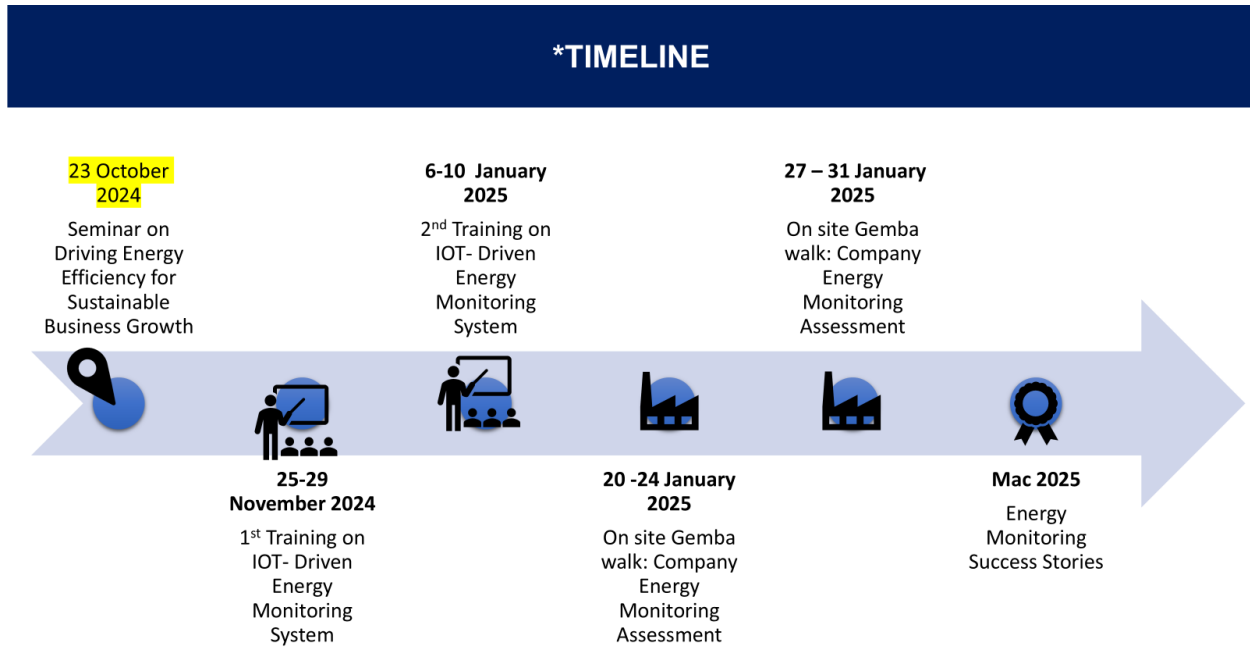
*TIMELINE

23 October 2024
Seminar on Driving Energy Efficiency for Sustainable Business Growth

6-10 January 2025
2$^{nd}$ Training on IOT- Driven Energy Monitoring System

27 – 31 January 2025
On site Gemba walk: Company Energy Monitoring Assessment

25-29 November 2024
1$^{st}$ Training on IOT- Driven Energy Monitoring System

20 -24 January 2025
On site Gemba walk: Company Energy Monitoring Assessment

Mac 2025
Energy Monitoring Success Stories